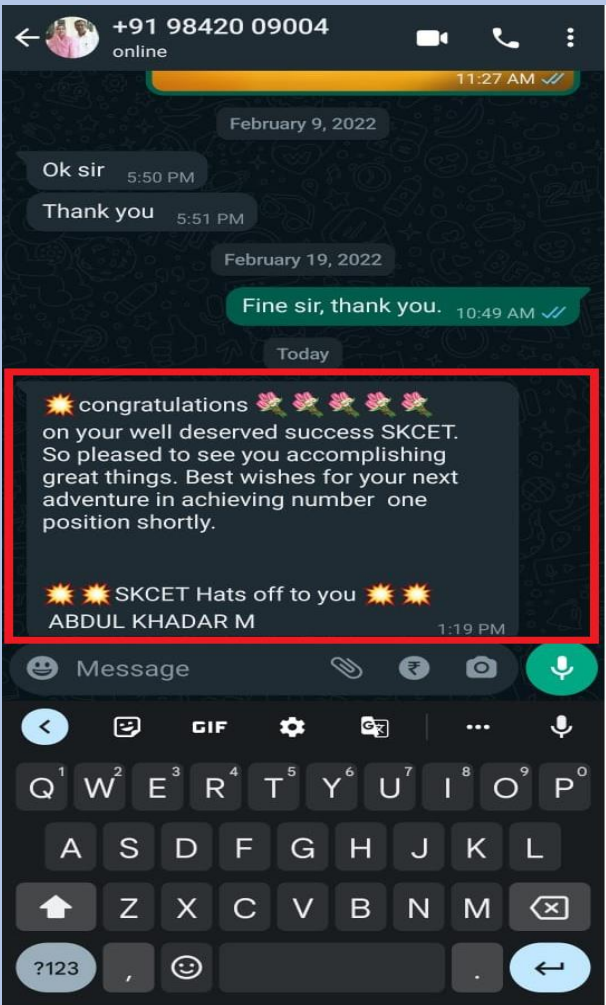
+91 98420 09004
online

11:27 AM

February 9, 2022

Ok sir 5:50 PM

Thank you 5:51 PM

February 19, 2022

Fine sir, thank you. 10:49 AM

Today

💥congratulations 💐💐💐💐💐
on your well deserved success SKCET. So pleased to see you accomplishing great things. Best wishes for your next adventure in achieving number one position shortly.

💥💥SKCET Hats off to you 💥💥
ABDUL KHADAR M
1:19 PM

Message

GIF

Q W E R T Y U I O P
1 2 3 4 5 6 7 8 9 0
A S D F G H J K L
Z X C V B N M
?123 , .